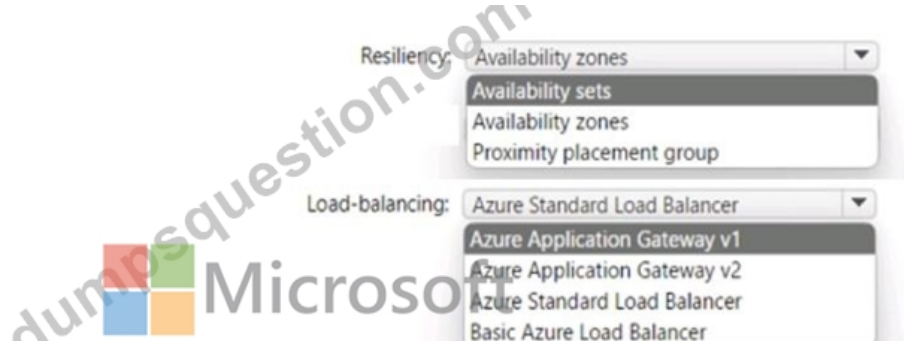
Resiliency: Availability zones
Availability sets
Availability zones
Proximity placement group

Load-balancing: Azure Standard Load Balancer
Azure Application Gateway v1
Azure Application Gateway v2
Azure Standard Load Balancer
Basic Azure Load Balancer

dumpsquestion.com

Microsoft